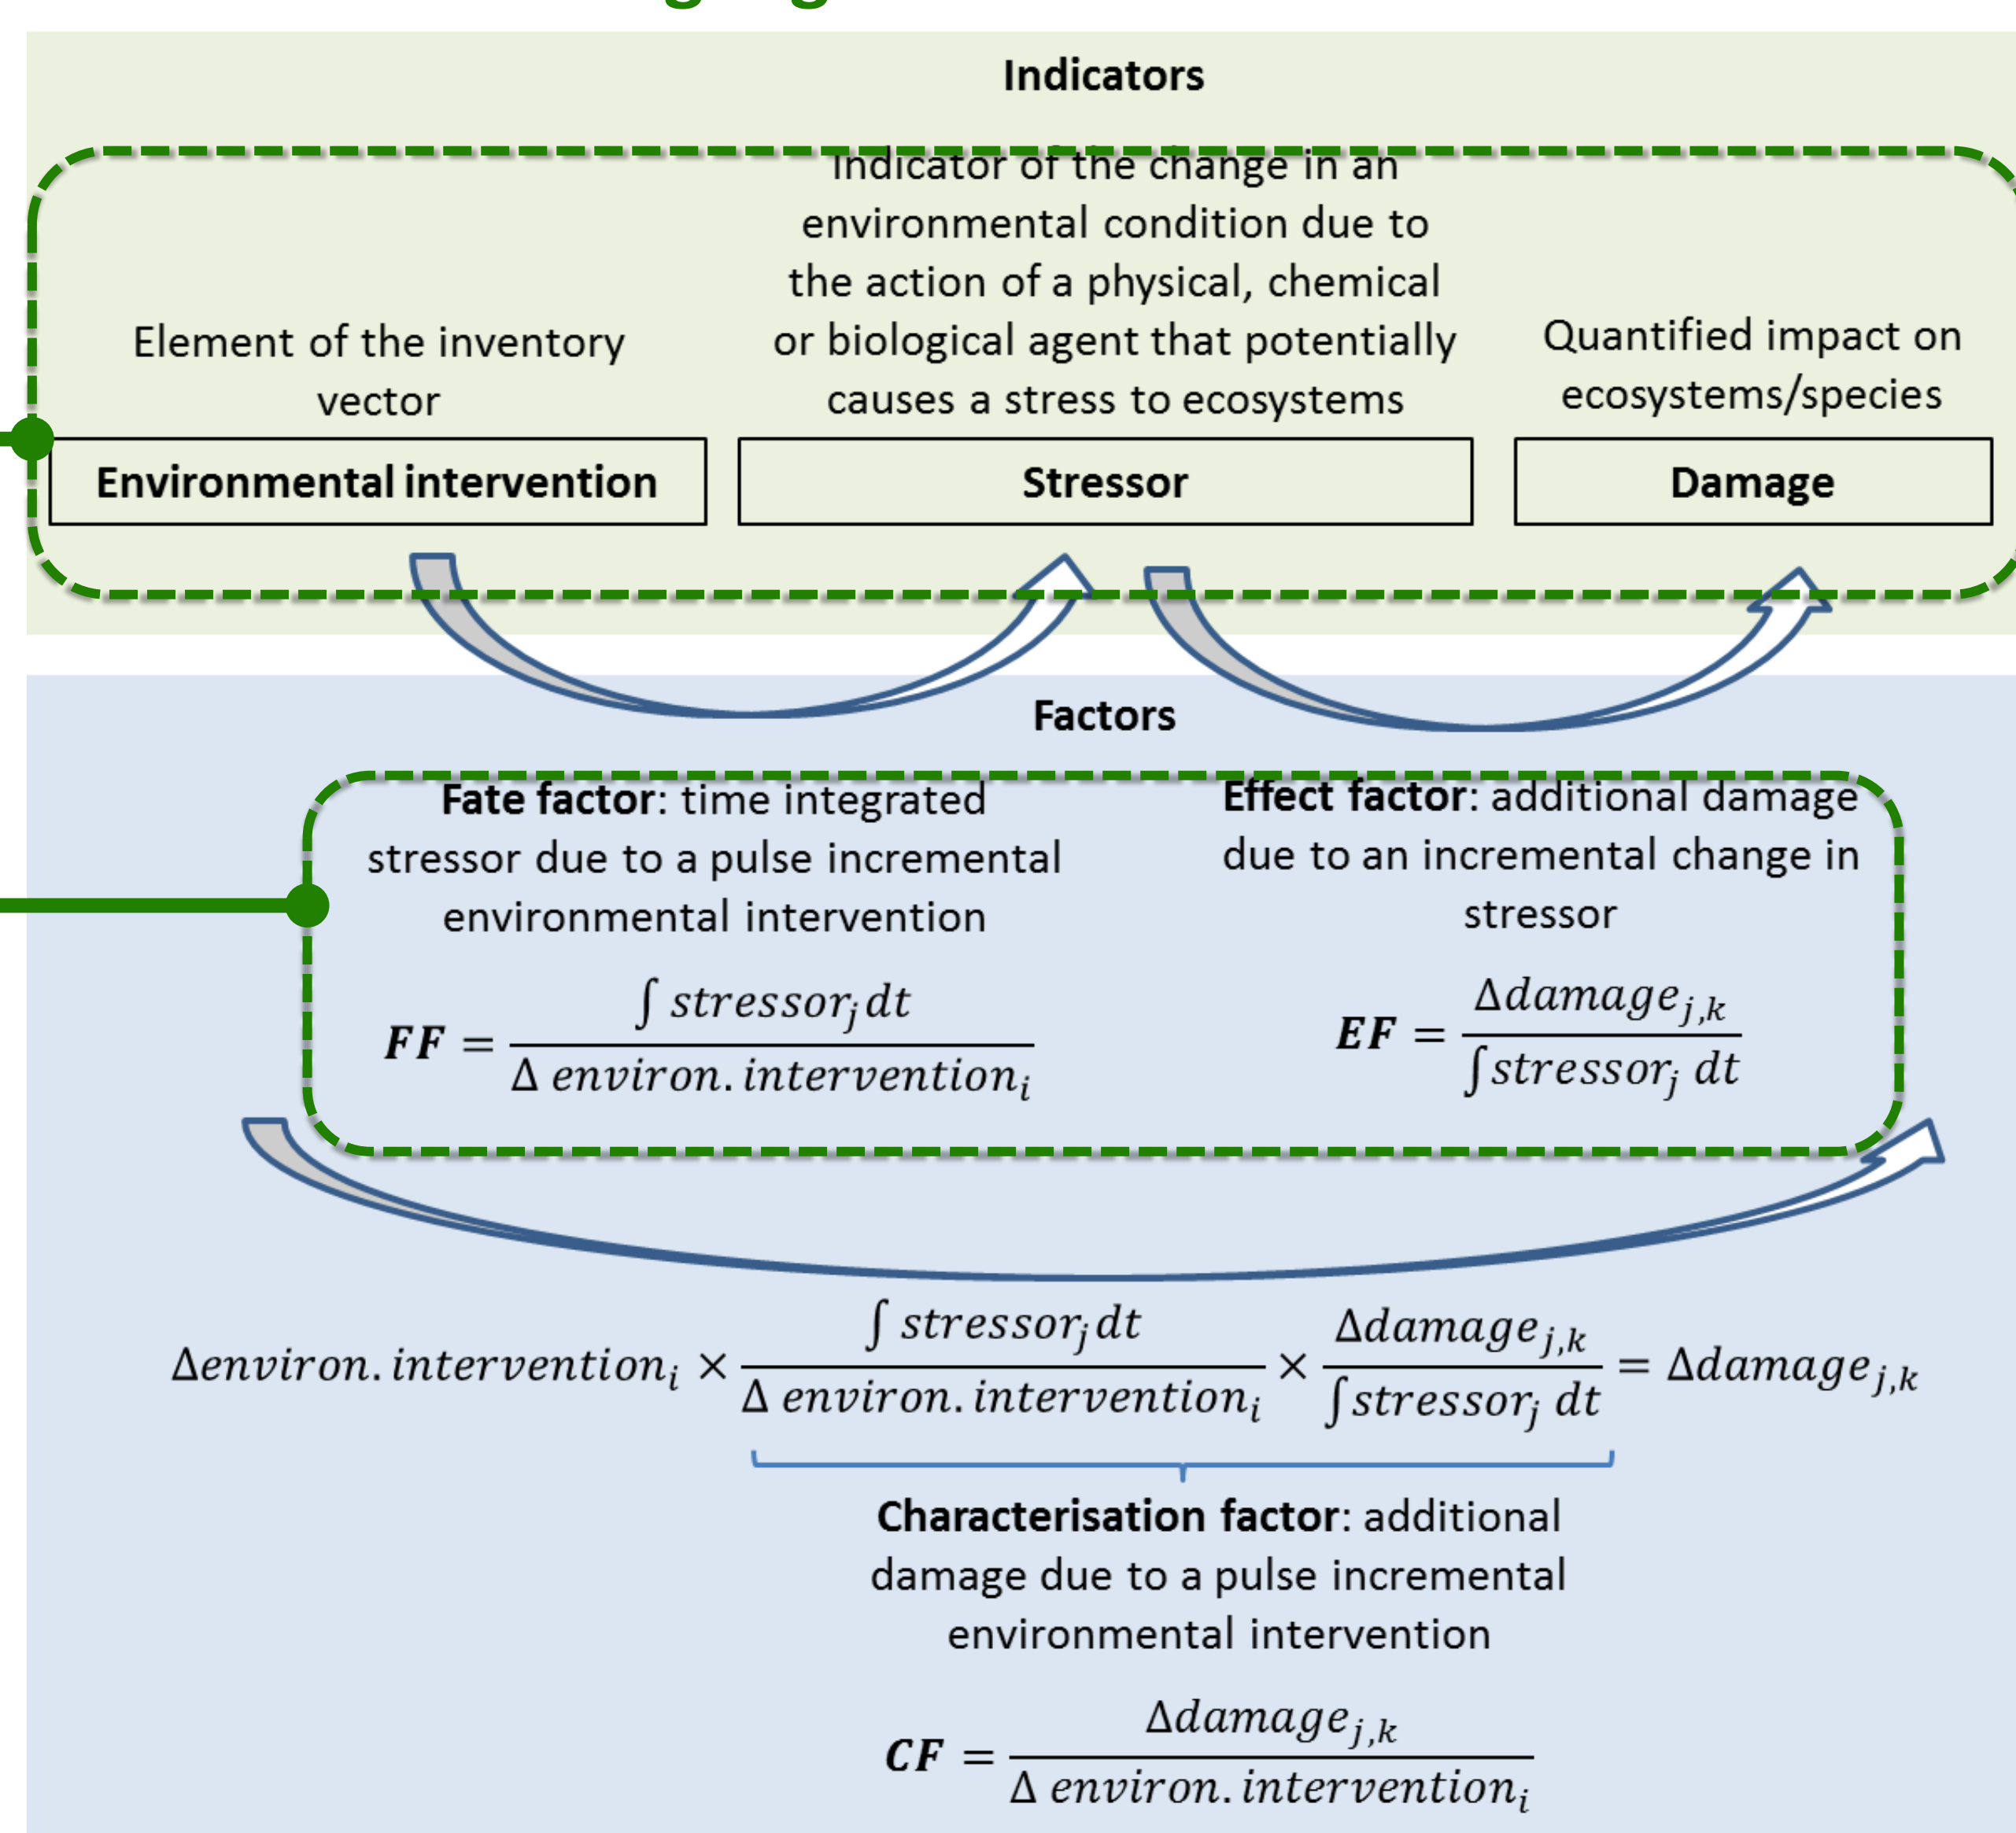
Indicators

Element of the inventory vector

Environmental intervention

Indicator of the change in an environmental condition due to the action of a physical, chemical or biological agent that potentially causes a stress to ecosystems

Stressor

Quantified impact on ecosystems/species

Damage

Factors

Fate factor: time integrated stressor due to a pulse incremental environmental intervention

$FF = \frac{\int stressor_j dt}{\Delta \ environ. intervention_i}$

Effect factor: additional damage due to an incremental change in stressor

$EF = \frac{\Delta damage_{j,k}}{\int stressor_j \ dt}$

$\Delta environ. intervention_i \times \frac{\int stressor_j dt}{\Delta \ environ. intervention_i} \times \frac{\Delta damage_{j,k}}{\int stressor_j \ dt} = \Delta damage_{j,k}$

Characterisation factor: additional damage due to a pulse incremental environmental intervention

$CF = \frac{\Delta damage_{j,k}}{\Delta \ environ. intervention_i}$